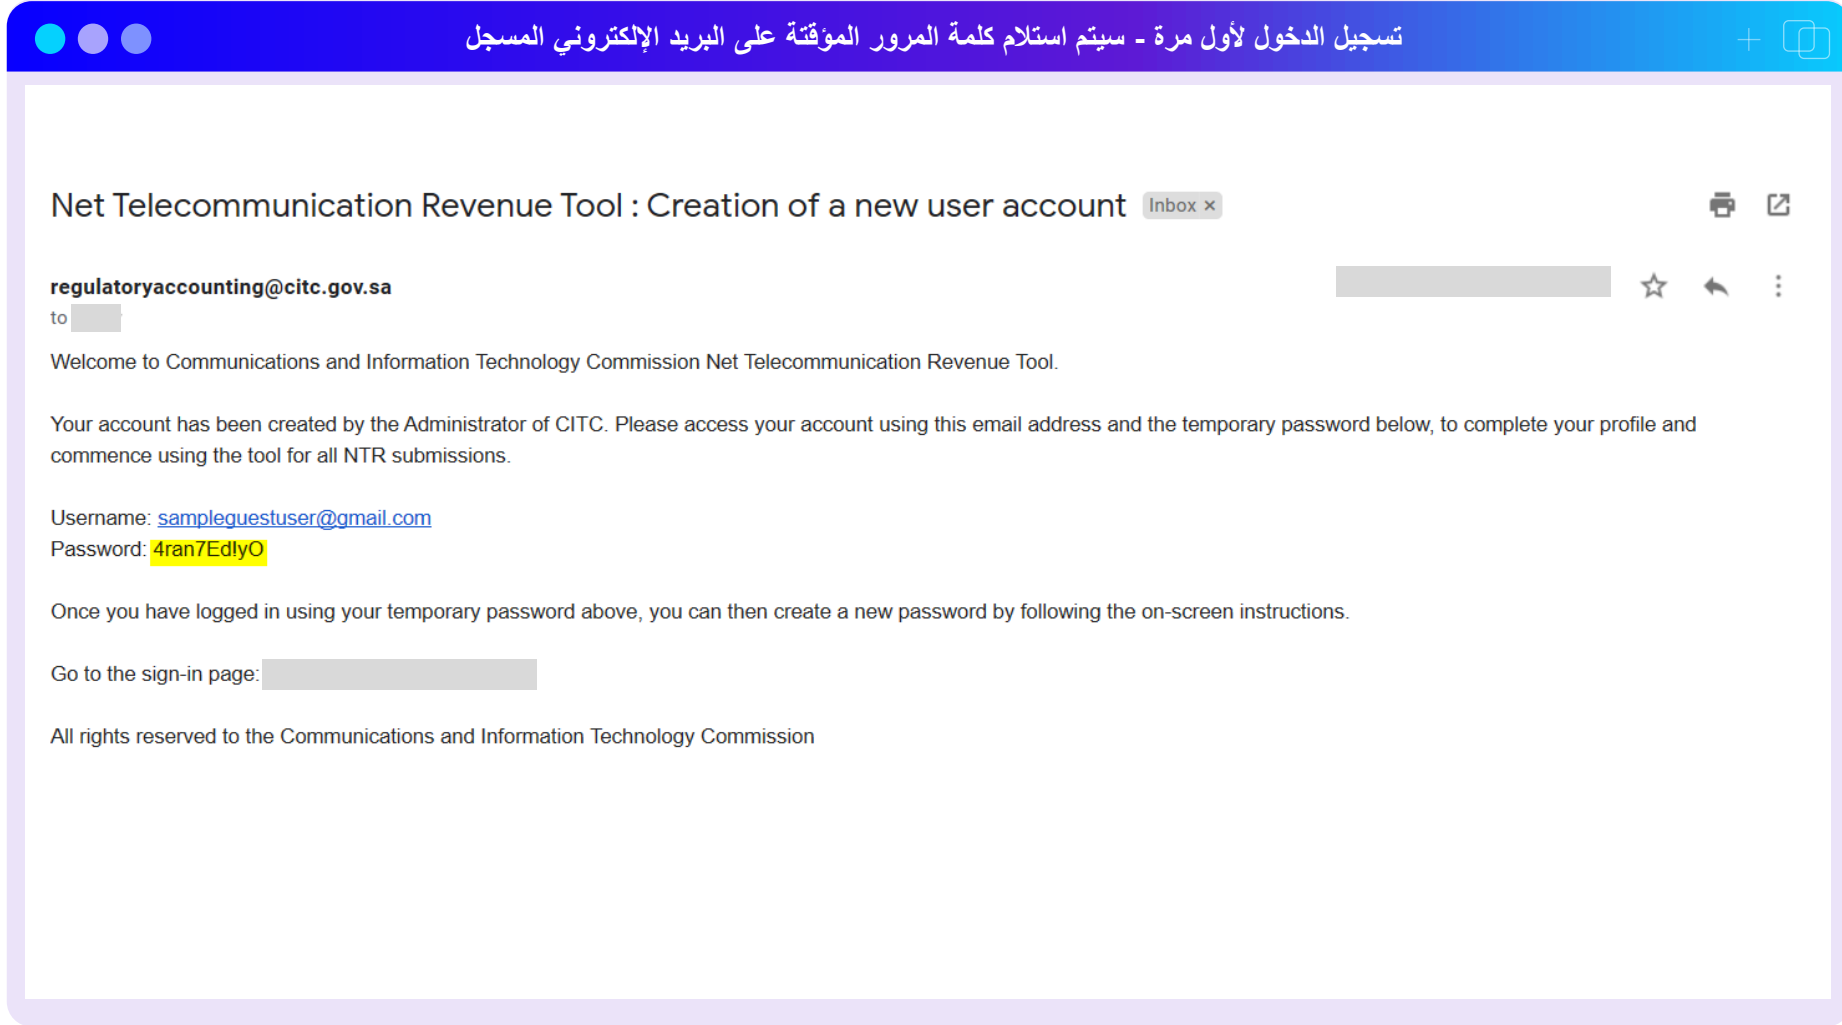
تسجيل الدخول لأول مرة - سيتم استلام كلمة المرور المؤقتة على البريد الإلكتروني المسجل

Net Telecommunication Revenue Tool : Creation of a new user account Inbox ×

regulatoryaccounting@citc.gov.sa
to

Welcome to Communications and Information Technology Commission Net Telecommunication Revenue Tool.

Your account has been created by the Administrator of CITC. Please access your account using this email address and the temporary password below, to complete your profile and commence using the tool for all NTR submissions.

Username: sampleguestuser@gmail.com
Password: 4ran7Ed!yO

Once you have logged in using your temporary password above, you can then create a new password by following the on-screen instructions.

Go to the sign-in page:

All rights reserved to the Communications and Information Technology Commission